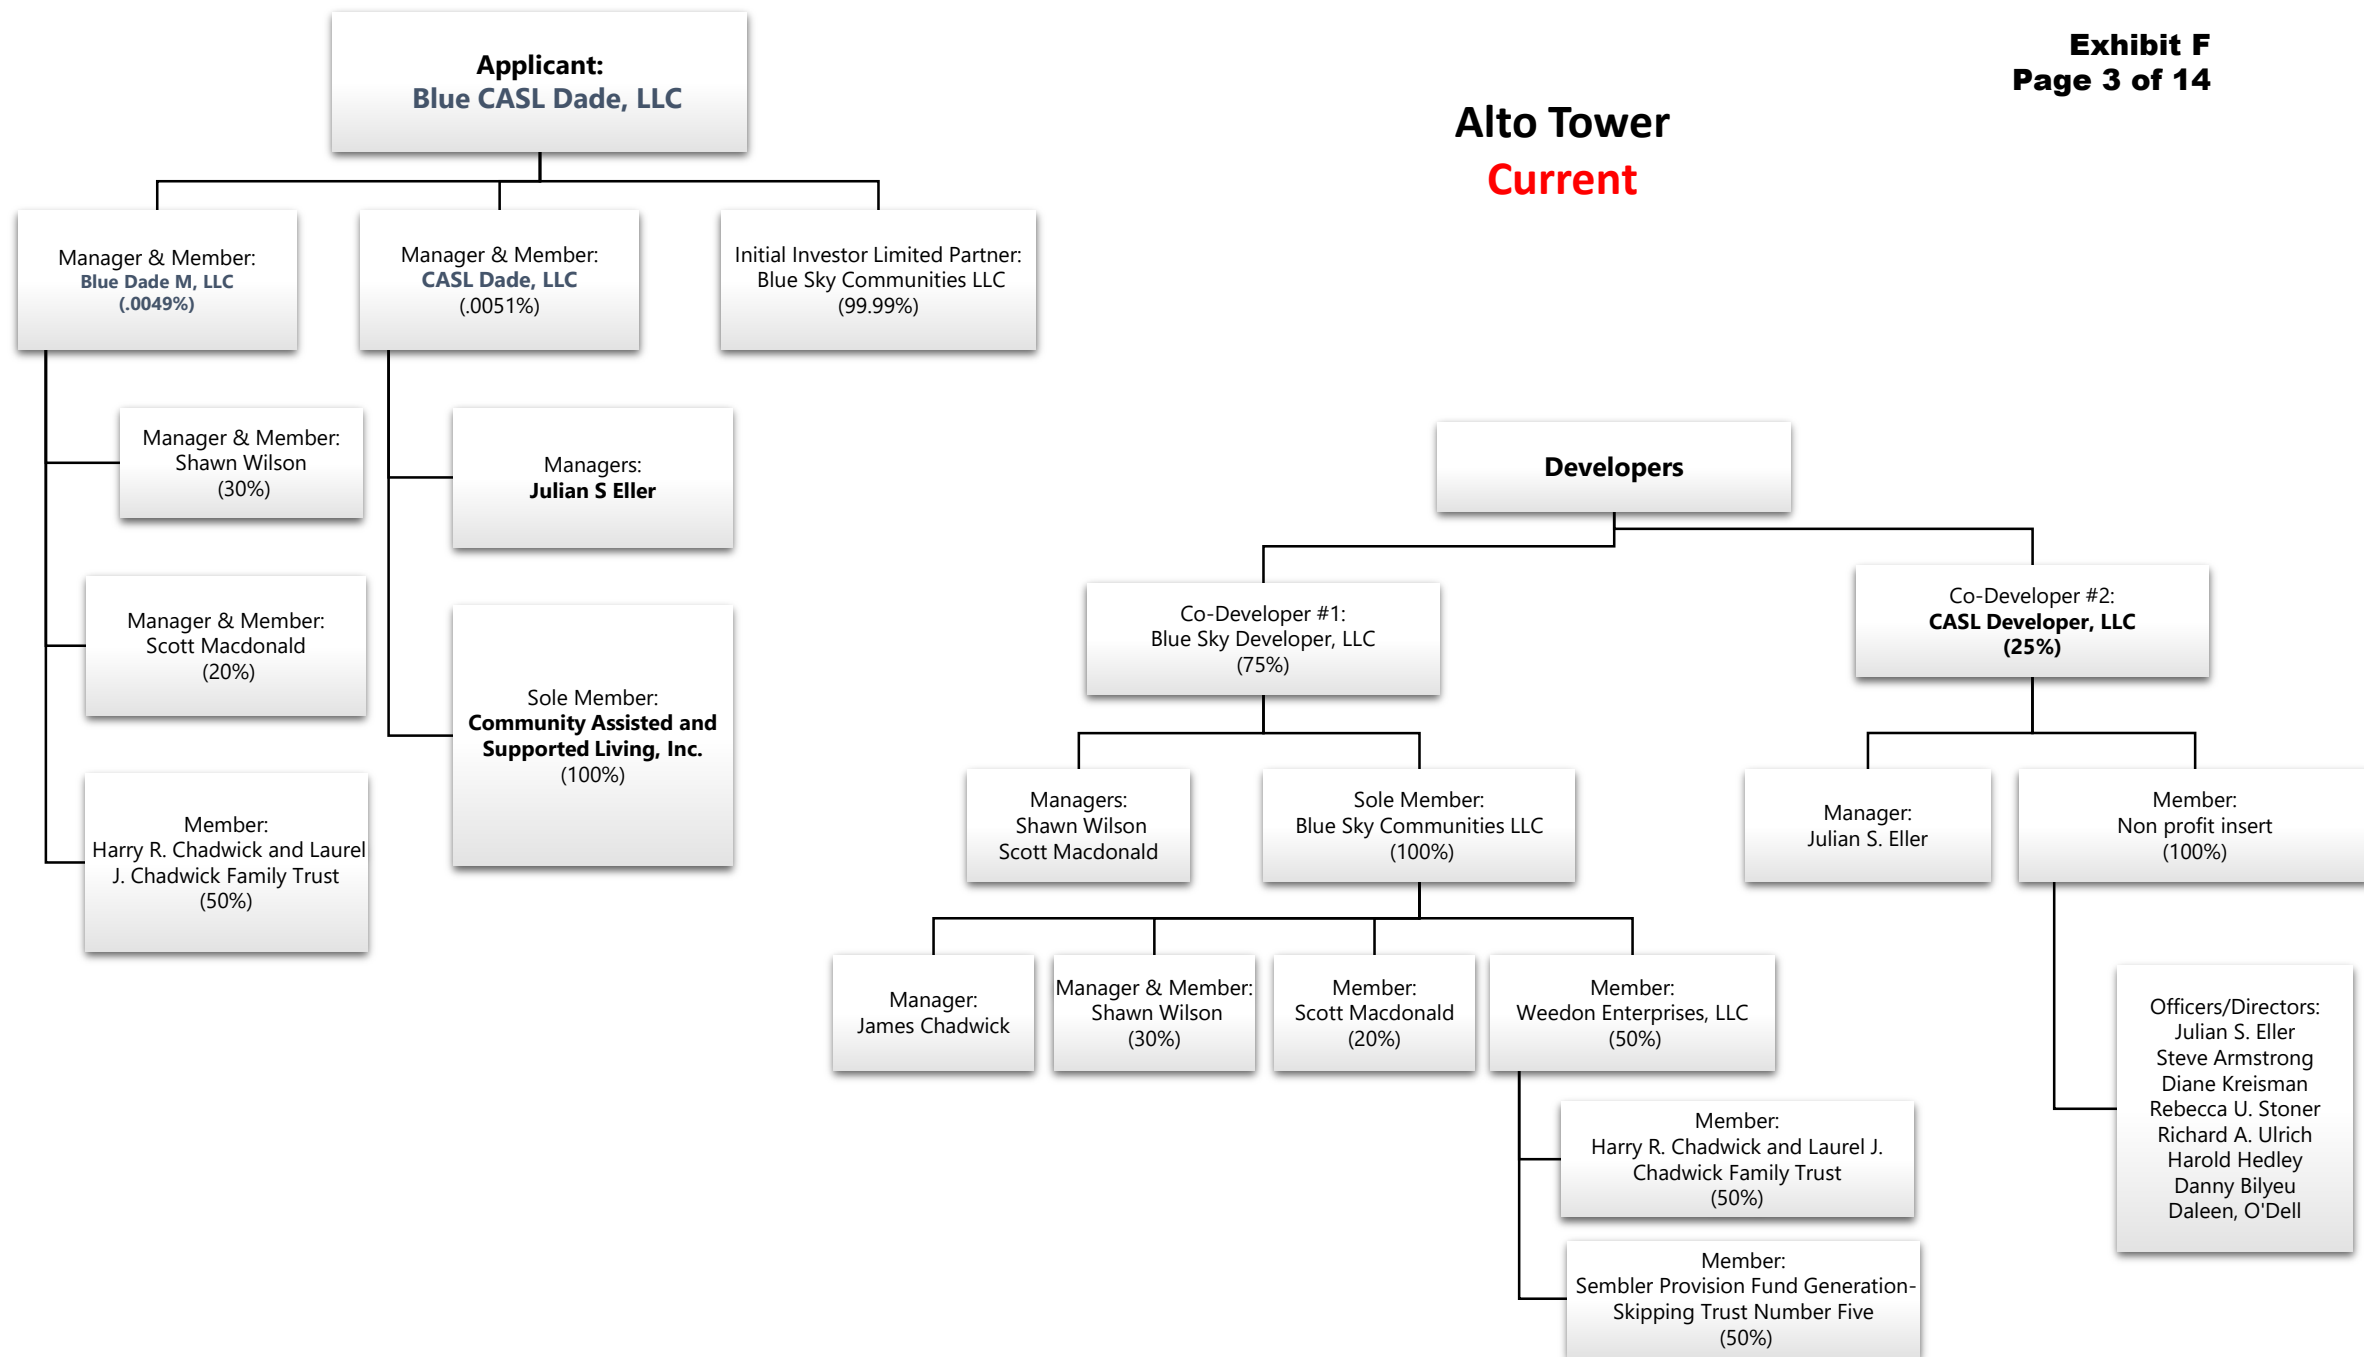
Exhibit F
Page 3 of 14

Alto Tower
Current

Applicant:
Blue CASL Dade, LLC

Manager & Member:
Blue Dade M, LLC
(.0049%)

Manager & Member:
CASL Dade, LLC
(.0051%)

Initial Investor Limited Partner:
Blue Sky Communities LLC
(99.99%)

Manager & Member:
Shawn Wilson
(30%)

Manager & Member:
Scott Macdonald
(20%)

Member:
Harry R. Chadwick and Laurel J. Chadwick Family Trust
(50%)

Managers:
Julian S Eller

Sole Member:
Community Assisted and Supported Living, Inc.
(100%)

Developers

Co-Developer #1:
Blue Sky Developer, LLC
(75%)

Co-Developer #2:
CASL Developer, LLC
(25%)

Managers:
Shawn Wilson
Scott Macdonald

Sole Member:
Blue Sky Communities LLC
(100%)

Manager:
Julian S. Eller

Member:
Non profit insert
(100%)

Manager:
James Chadwick

Manager & Member:
Shawn Wilson
(30%)

Member:
Scott Macdonald
(20%)

Member:
Weedon Enterprises, LLC
(50%)

Member:
Harry R. Chadwick and Laurel J. Chadwick Family Trust
(50%)

Member:
Sembler Provision Fund Generation-Skipping Trust Number Five
(50%)

Officers/Directors:
Julian S. Eller
Steve Armstrong
Diane Kreisman
Rebecca U. Stoner
Richard A. Ulrich
Harold Hedley
Danny Bilyeu
Daleen, O'Dell